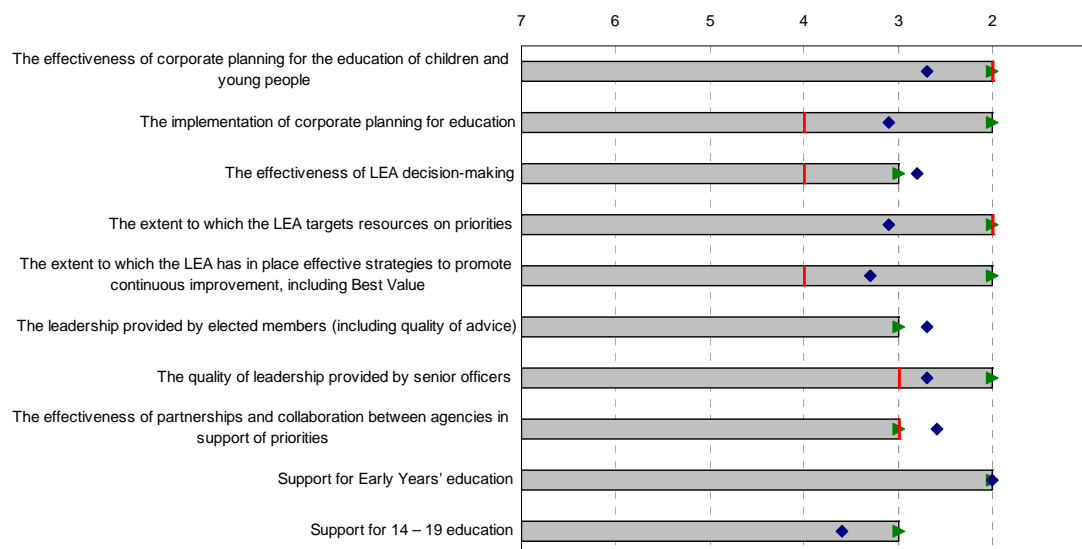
7 6 5 4 3 2

The effectiveness of corporate planning for the education of children and young people

The implementation of corporate planning for education

The effectiveness of LEA decision-making

The extent to which the LEA targets resources on priorities

The extent to which the LEA has in place effective strategies to promote continuous improvement, including Best Value

The leadership provided by elected members (including quality of advice)

The quality of leadership provided by senior officers

The effectiveness of partnerships and collaboration between agencies in support of priorities

Support for Early Years' education

Support for 14 – 19 education